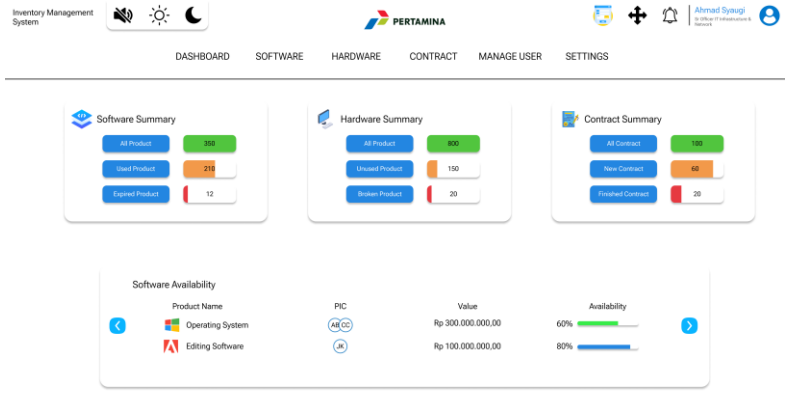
Inventory Management System

PERTAMINA

Ahmad Syaugi
Sr Officer IT Infrastructure & Network

DASHBOARD SOFTWARE HARDWARE CONTRACT MANAGE USER SETTINGS

Software Summary

All Product 350
Used Product 210
Expired Product 12

Hardware Summary

All Product 300
Unused Product 150
Broken Product 20

Contract Summary

All Contract 100
New Contract 60
Finished Contract 20

Software Availability

| Product Name | PIC | Value | Availability |
|---|---|---|---|
| Operating System | AB CC | Rp 300.000.000,00 | 60% |
| Editing Software | JK | Rp 100.000.000,00 | 80% |